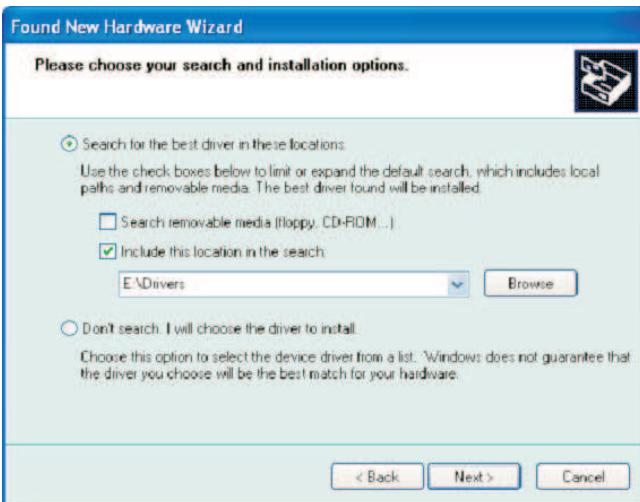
Found New Hardware Wizard

Please choose your search and installation options.

Search for the best driver in these locations.

Use the check boxes below to limit or expand the default search, which includes local paths and removable media. The best driver found will be installed.

Search removable media (floppy, CD-ROM...)

Include this location in the search:

E:\Drivers

Browse

Don't search. I will choose the driver to install.

Choose this option to select the device driver from a list. Windows does not guarantee that the driver you choose will be the best match for your hardware.

< Back

Next >

Cancel